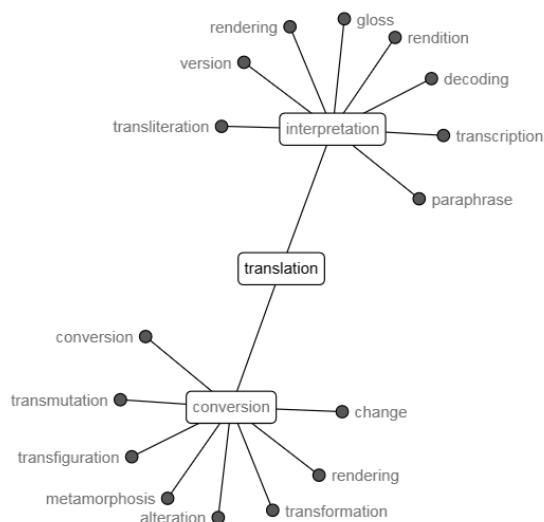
rendering
gloss
rendition
version
decoding
transliteration
interpretation
transcription
paraphrase
translation
conversion
transmutation
conversion
change
transfiguration
rendering
metamorphosis
alteration
transformation